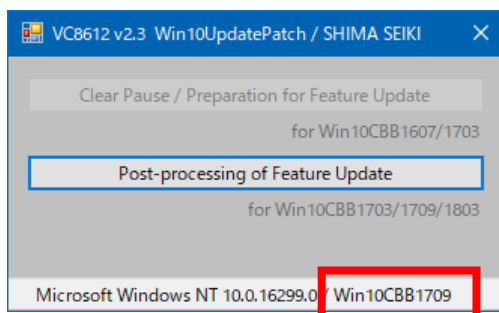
VC8612 v2.3 Win10UpdatePatch / SHIMA SEIKI

Clear Pause / Preparation for Feature Update

for Win10CBB1607/1703

Post-processing of Feature Update

for Win10CBB1703/1709/1803

Microsoft Windows NT 10.0.16299.0 / Win10CBB1709